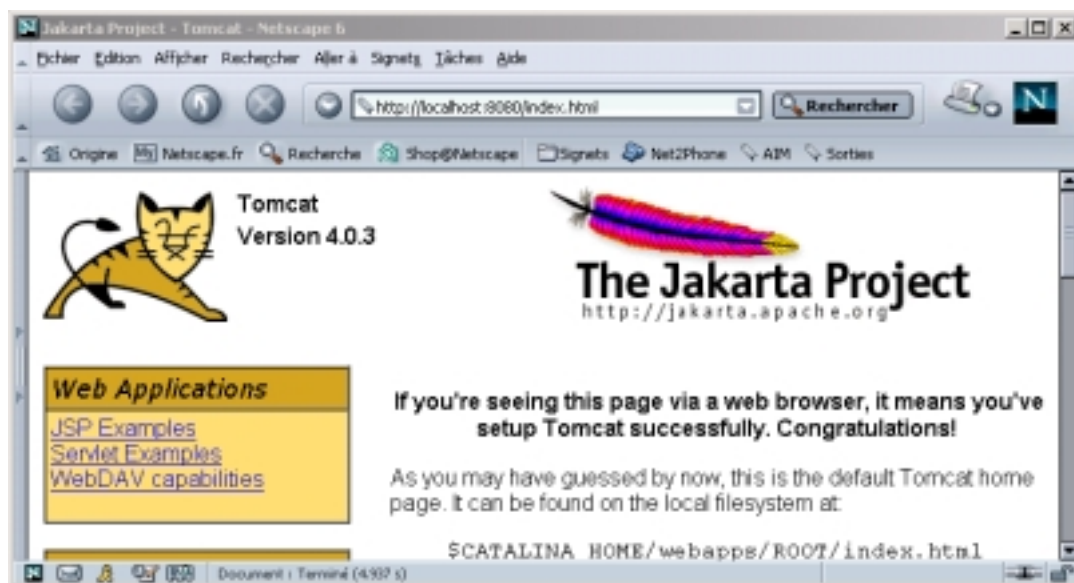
Jakarta Project - Tomcat - Netscape 6

Fichier Edition Afficher Rechercher Aller à Signets Tâches Aide

http://localhost:8080/index.html

Rechercher

N

Origine Netscape.fr Recherche Shop@Netscape Signets Net2Phone AIM Sorties

Tomcat
Version 4.0.3

The Jakarta Project
http://jakarta.apache.org

Web Applications

JSP Examples
Servlet Examples
WebDAV capabilities

If you're seeing this page via a web browser, it means you've setup Tomcat successfully. Congratulations!

As you may have guessed by now, this is the default Tomcat home page. It can be found on the local filesystem at:

$CATALINA_HOME/webapps/ROOT/index.html

Document : Terminé (4.937 s)